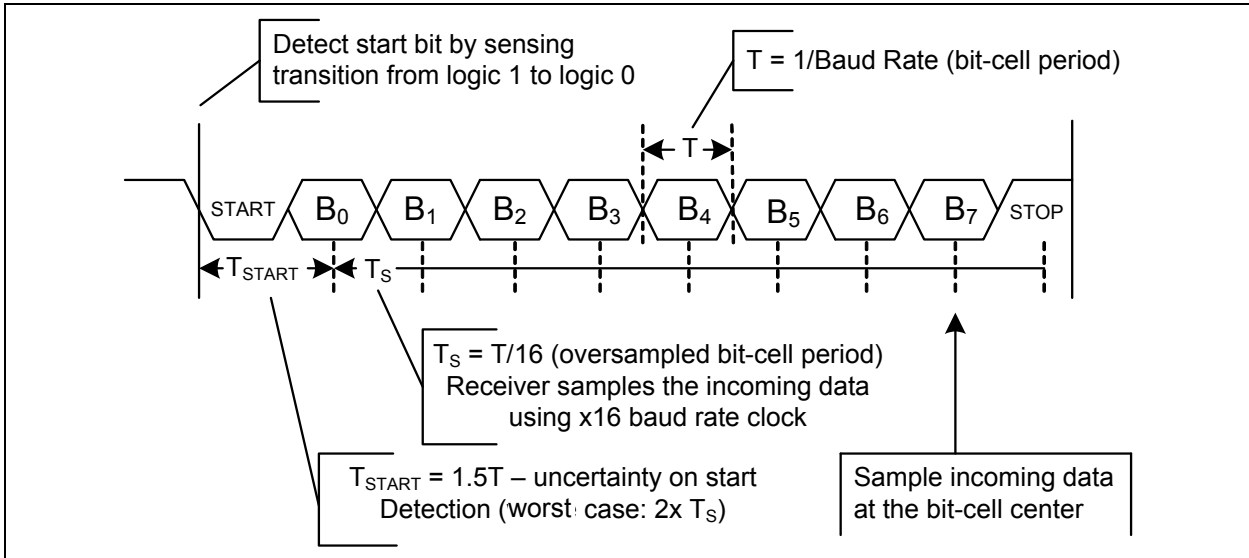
Detect start bit by sensing transition from logic 1 to logic 0

T = 1/Baud Rate (bit-cell period)

T

START $B_0$ $B_1$ $B_2$ $B_3$ $B_4$ $B_5$ $B_6$ $B_7$ STOP

$T_{START}$ $T_S$

$T_S$ = T/16 (oversampled bit-cell period)
Receiver samples the incoming data using x16 baud rate clock

$T_{START}$ = 1.5T – uncertainty on start Detection (worst case: 2x $T_S$)

Sample incoming data at the bit-cell center